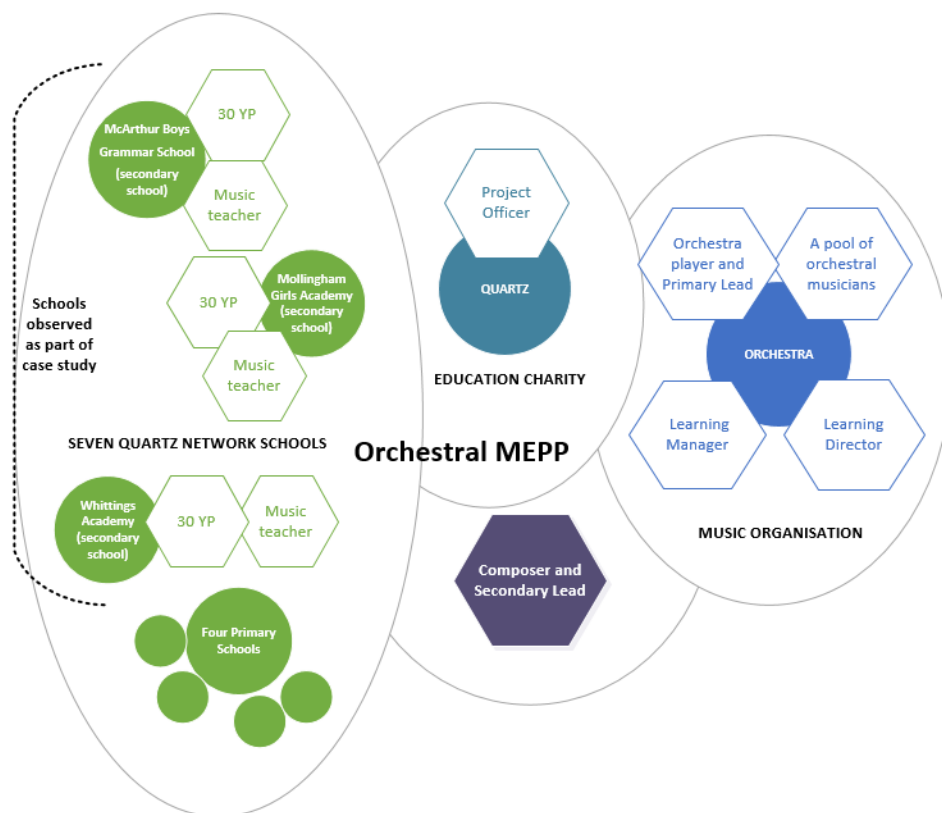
McArthur Boys Grammar School (secondary school)

30 YP

Music teacher

30 YP

Mollingham Girls Academy (secondary school)

Music teacher

Schools observed as part of case study

SEVEN QUARTZ NETWORK SCHOOLS

Whittings Academy (secondary school)

30 YP

Music teacher

Four Primary Schools

Project Officer

QUARTZ

EDUCATION CHARITY

Orchestral MEPP

Composer and Secondary Lead

Orchestra player and Primary Lead

A pool of orchestral musicians

ORCHESTRA

Learning Manager

Learning Director

MUSIC ORGANISATION